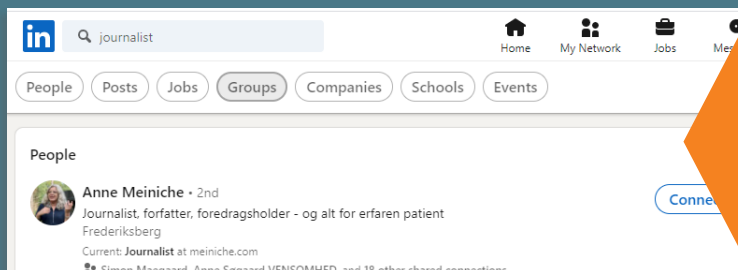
in

journalist

Home

My Network

Jobs

Mes

People

Posts

Jobs

Groups

Companies

Schools

Events

People

Anne Meiniche • 2nd

Journalist, forfatter, foredragsholder - og alt for erfaren patient

Frederiksberg

Current: Journalist at meiniche.com

Conne

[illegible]